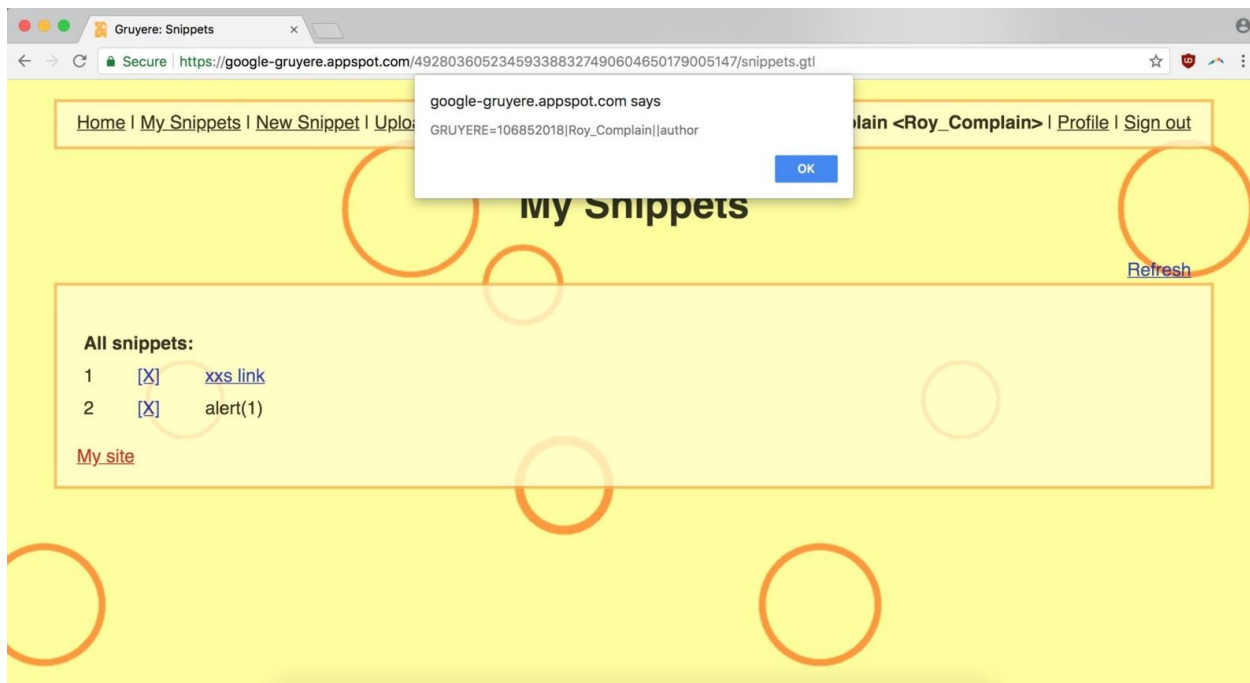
Gruyere: Snippets

Secure | https://google-gruyere.appspot.com/492803605234593388327490604650179005147/snippets.gtl

google-gruyere.appspot.com says

GRUYERE=106852018|Roy_Complain||author

OK

Home | My Snippets | New Snippet | Uplo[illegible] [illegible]lain <Roy_Complain> | Profile | Sign out

My Snippets

Refresh

All snippets:

1 [X] xxs link

2 [X] alert(1)

My site